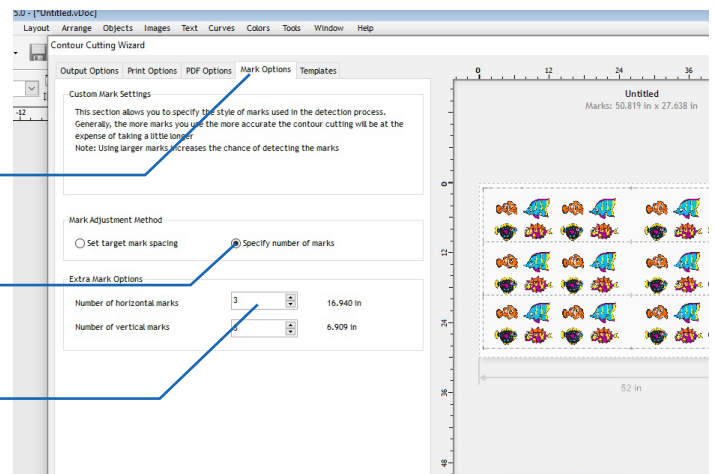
5.0 - [*Untitled.vDoc]

Layout Arrange Objects Images Text Curves Colors Tools Window Help

Contour Cutting Wizard

Output Options Print Options PDF Options Mark Options Templates

Custom Mark Settings

This section allows you to specify the style of marks used in the detection process. Generally, the more marks you use the more accurate the contour cutting will be at the expense of taking a little longer
Note: Using larger marks increases the chance of detecting the marks

Mark Adjustment Method

Set target mark spacing

Specify number of marks

Extra Mark Options

Number of horizontal marks 3 16.940 in

Number of vertical marks 5 6.909 in

Untitled
Marks: 50.819 in x 27.638 in

0 12 24 36

0 12 24 36 48

52 in

-12